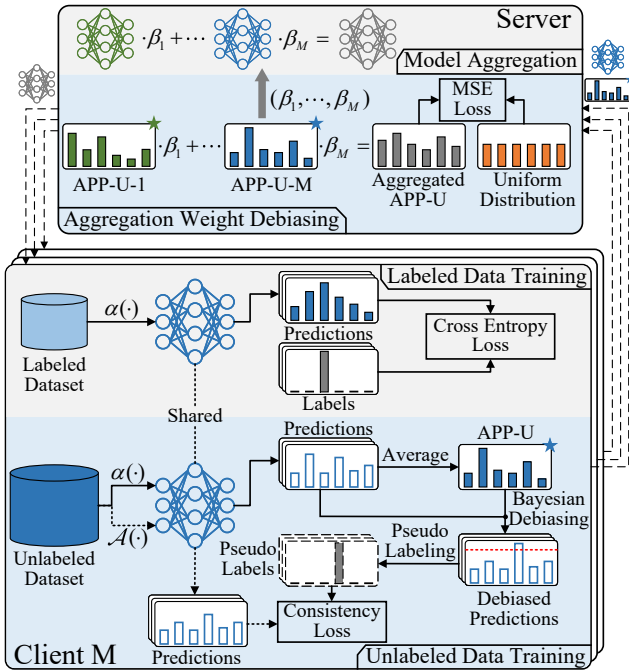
Server

$\cdot\beta_1 + \cdots$ $\cdot\beta_M =$

Model Aggregation

$(\beta_1, \cdots, \beta_M)$

MSE Loss

$\cdot\beta_1 + \cdots$ $\cdot\beta_M =$

APP-U-1

APP-U-M

Aggregated APP-U

Uniform Distribution

Aggregation Weight Debiasing

Labeled Data Training

$\alpha(\cdot)$

Labeled Dataset

Predictions

Cross Entropy Loss

Labels

Shared

Predictions

Average

APP-U

$\alpha(\cdot)$

Bayesian Debiasing

$\mathcal{A}(\cdot)$

Unlabeled Dataset

Pseudo Labels

Pseudo Labeling

Debiased Predictions

Consistency Loss

Client M

Predictions

Unlabeled Data Training